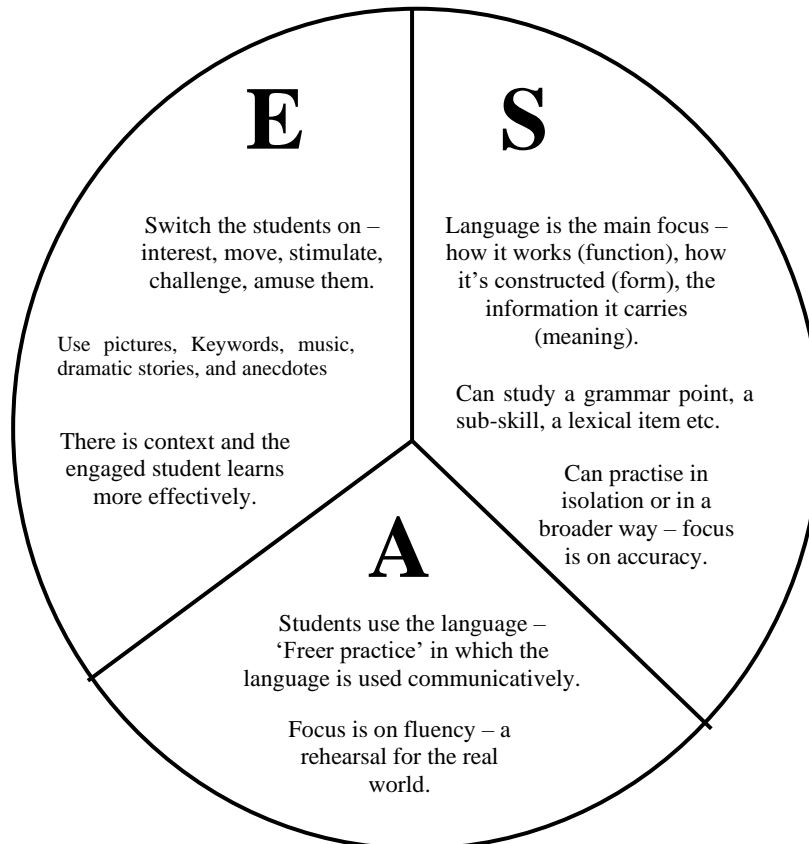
E

Switch the students on – interest, move, stimulate, challenge, amuse them.

Use pictures, Keywords, music, dramatic stories, and anecdotes

There is context and the engaged student learns more effectively.

S

Language is the main focus – how it works (function), how it's constructed (form), the information it carries (meaning).

Can study a grammar point, a sub-skill, a lexical item etc.

Can practise in isolation or in a broader way – focus is on accuracy.

A

Students use the language – 'Freer practice' in which the language is used communicatively.

Focus is on fluency – a rehearsal for the real world.